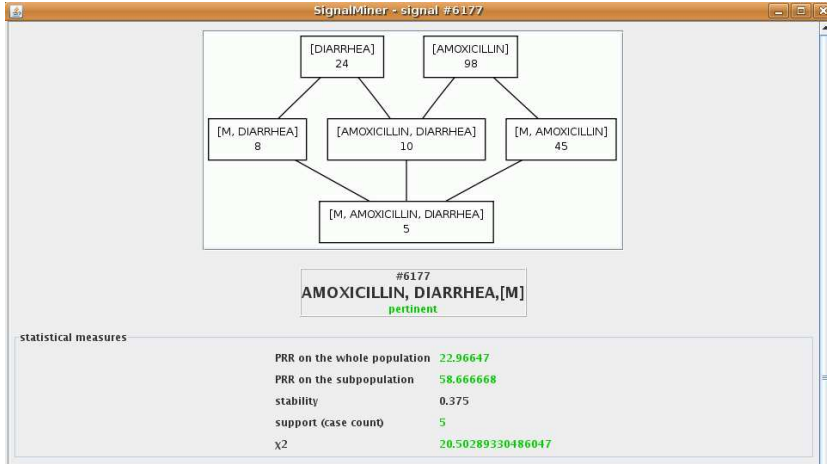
SignalMiner - signal #6177

[DIARRHEA]
24

[AMOXICILLIN]
98

[M, DIARRHEA]
8

[AMOXICILLIN, DIARRHEA]
10

[M, AMOXICILLIN]
45

[M, AMOXICILLIN, DIARRHEA]
5

#6177
AMOXICILLIN, DIARRHEA,[M]
pertinent

statistical measures

| | |
|---|---|
| PRR on the whole population | 22.96647 |
| PRR on the subpopulation | 58.666668 |
| stability | 0.375 |
| support (case count) | 5 |
| $\chi2$ | 20.50289330486047 |